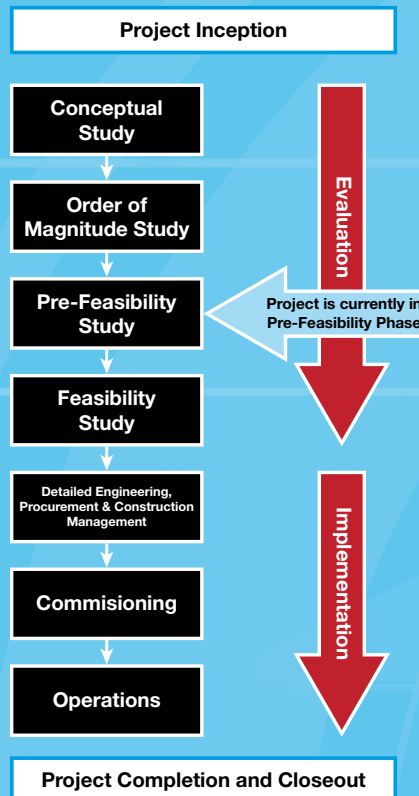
Project Inception

Conceptual Study

Order of Magnitude Study

Pre-Feasibility Study

Feasibility Study

Detailed Engineering, Procurement & Construction Management

Commisioning

Operations

Evaluation

Project is currently in Pre-Feasibility Phase

Implementation

Project Completion and Closeout